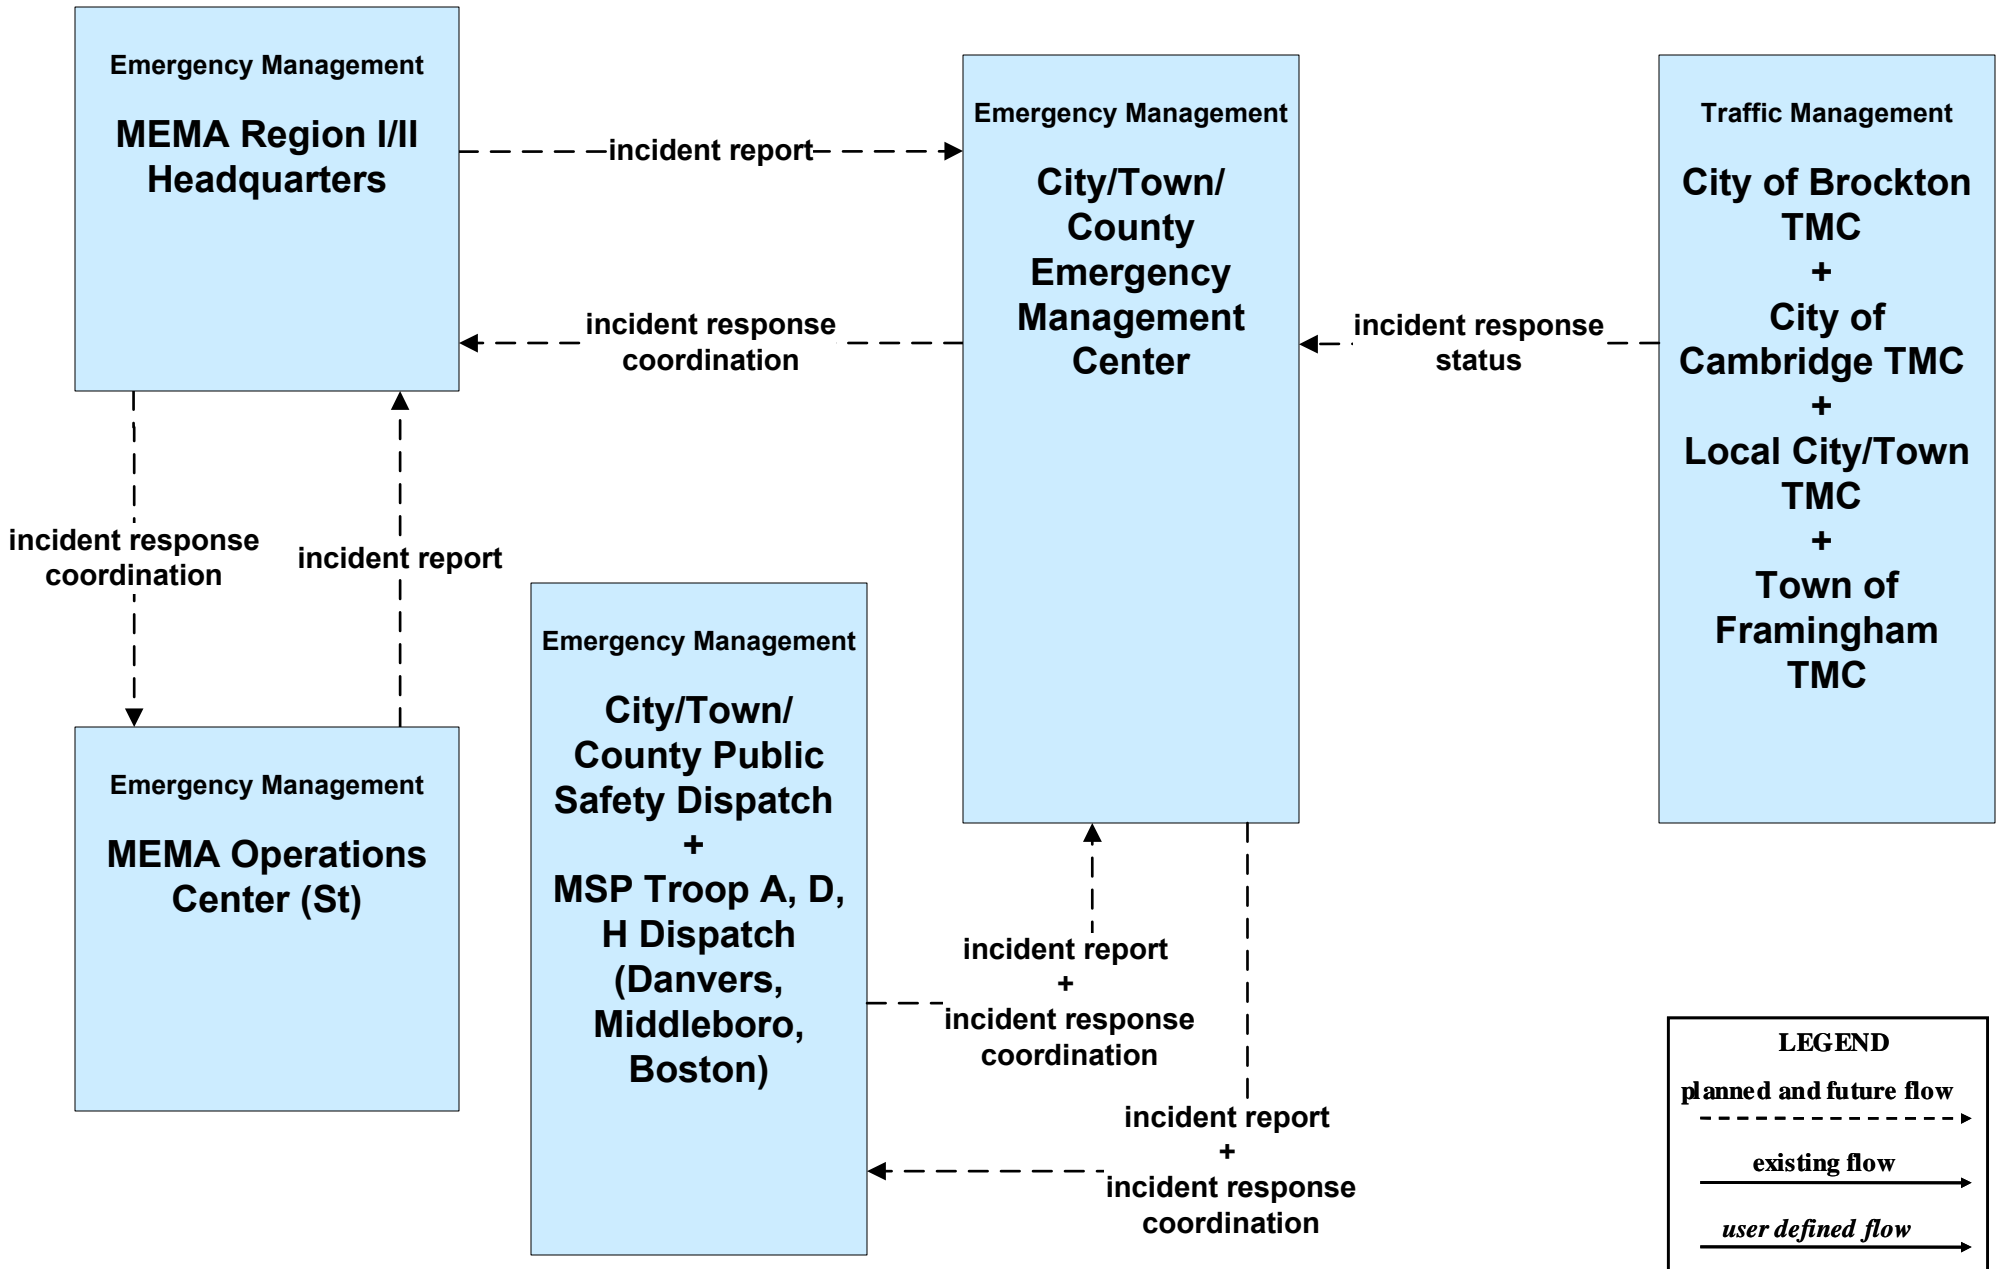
Emergency Management

MEMA Region I/II Headquarters

incident report

Emergency Management

City/Town/ County Emergency Management Center

Traffic Management

City of Brockton TMC + City of Cambridge TMC + Local City/Town TMC + Town of Framingham TMC

incident response coordination

incident response status

incident response coordination

incident report

Emergency Management

MEMA Operations Center (St)

Emergency Management

City/Town/ County Public Safety Dispatch + MSP Troop A, D, H Dispatch (Danvers, Middleboro, Boston)

incident report + incident response coordination

incident report + incident response coordination

LEGEND

planned and future flow

existing flow

user defined flow